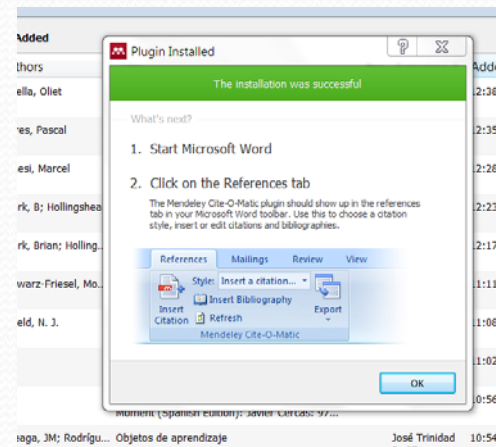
Added

thors

ella, Oliet

res, Pascal

esi, Marcel

rk, B; Hollingshea

rk, Brian; Holling...

warz-Friesel, Mo...

eld, N. J.

eaga, JM; Rodrígu... Objetos de aprendizaje

Moment (Spanish Edition): Javier Cercas: 97...

José Trinidad

Adde

12:38

12:35

12:28

12:23

12:17

11:11

11:08

11:02

10:56

10:54

Plugin Installed

?

X

The installation was successful

What's next?

1. Start Microsoft Word

2. Click on the References tab

The Mendeley Cite-O-Matic plugin should show up in the references tab in your Microsoft Word toolbar. Use this to choose a citation style, insert or edit citations and bibliographies.

References

Mailings

Review

View

Style:

Insert a citation...

Insert Citation

Insert Bibliography

Refresh

Export

Mendeley Cite-O-Matic

OK